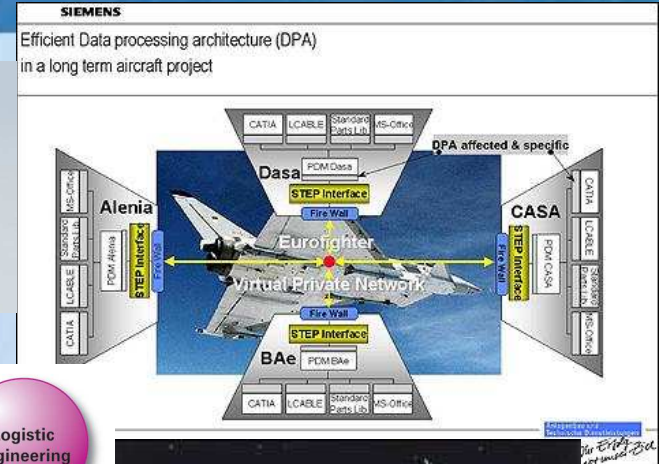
SIEMENS

Efficient Data processing architecture (DPA) in a long term aircraft project

CATIA
LCABLE
Standard Parts Lib
MS-Office
PDM Dasa
Dasa
STEP Interface
Fire Wall
DPA affected & specific

Alenia
MS-Office
Standard Parts Lib
LCABLE
CATIA
PDM Alenia
STEP Interface
Fire Wall

Eurofighter
Virtual Private Network

CASA
CATIA
LCABLE
Standard Parts Lib
MS-Office
PDM CASA
STEP Interface
Fire Wall

Fire Wall
STEP Interface
BAe
PDM BAe
CATIA
LCABLE
Standard Parts Lib
MS-Office

ogistic
gineering

Anlagenbau und Technische Dienstleistungen
Ihr Erfolg
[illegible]